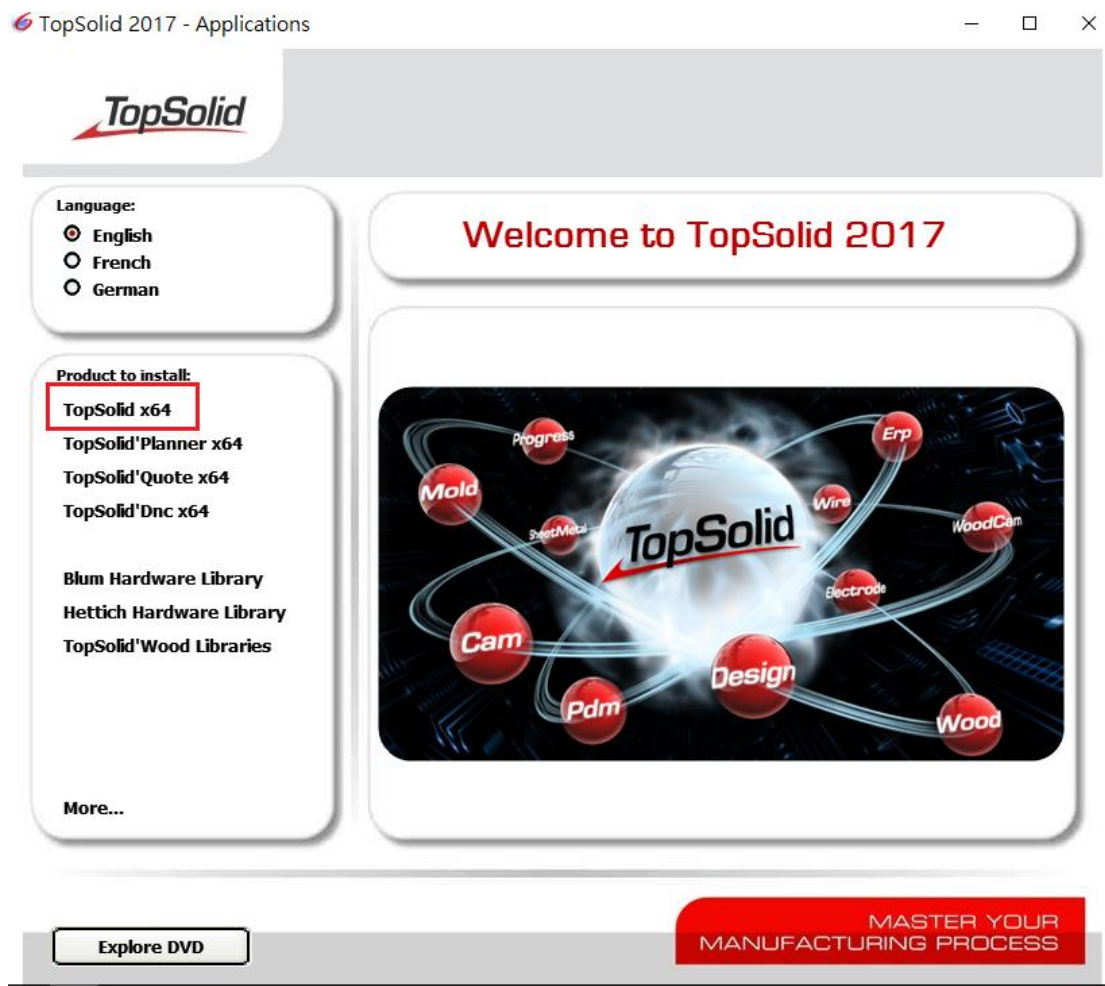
TopSolid 2017 - Applications

TopSolid

Language:
English
French
German

Welcome to TopSolid 2017

Product to install:
TopSolid x64
TopSolid'Planner x64
TopSolid'Quote x64
TopSolid'Dnc x64

Blum Hardware Library
Hettich Hardware Library
TopSolid'Wood Libraries

Progress
Erp
Mold
Wire
SheetMetal
TopSolid
WoodCam
Electrode
Cam
Design
Pdm
Wood

More...

Explore DVD

MASTER YOUR MANUFACTURING PROCESS